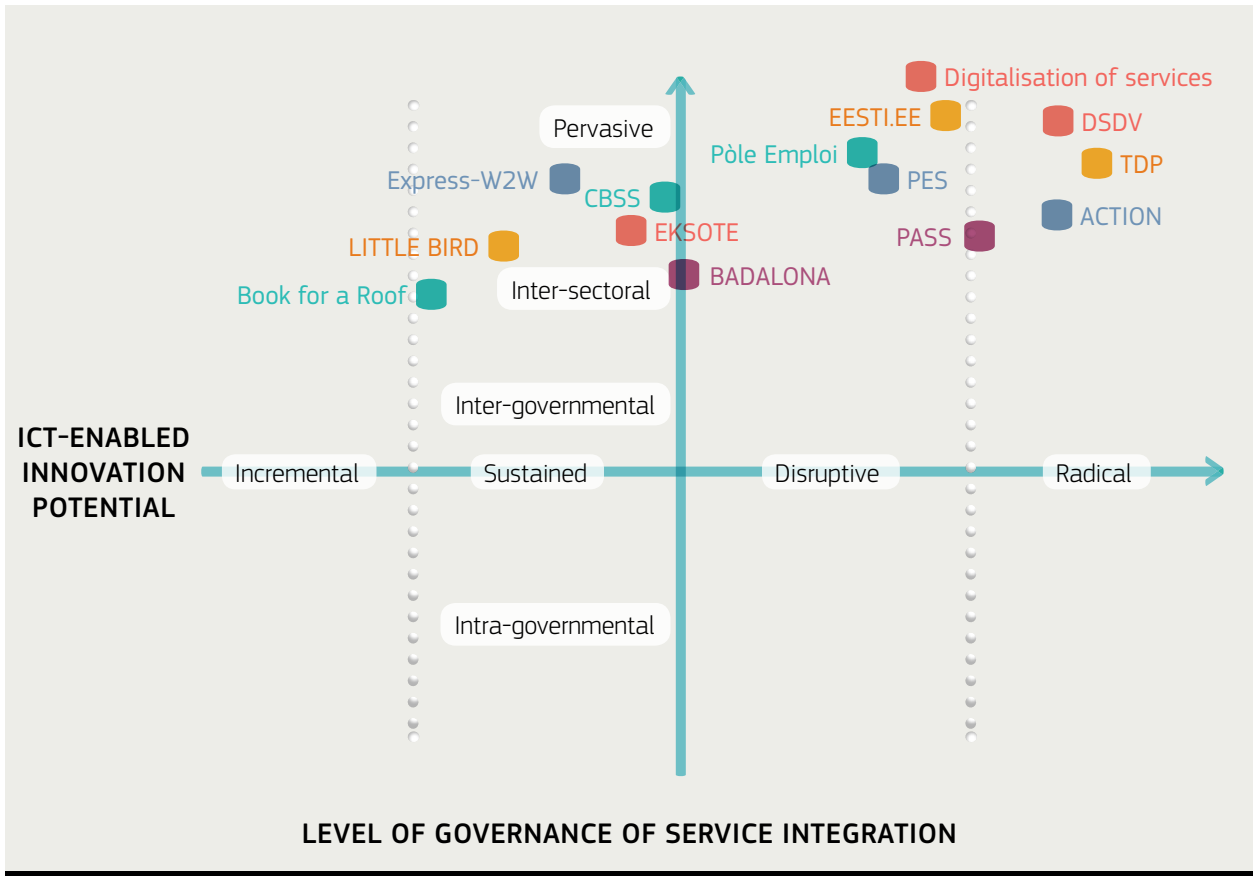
Digitalisation of services
EESTI.EE
DSDV
Pervasive
Pòle Emploi
TDP
Express-W2W
PES
CBSS
ACTION
EKSOTE
PASS
LITTLE BIRD
BADALONA
Inter-sectoral
Book for a Roof
Inter-governmental
ICT-ENABLED INNOVATION POTENTIAL
Incremental
Sustained
Disruptive
Radical
Intra-governmental
LEVEL OF GOVERNANCE OF SERVICE INTEGRATION